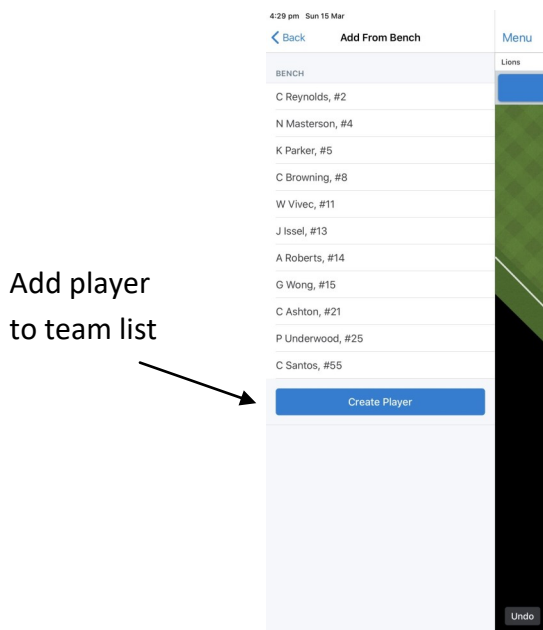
Add player to team list

4:29 pm Sun 15 Mar

Back

Add From Bench

Menu

Lions

BENCH

C Reynolds, #2

N Masterson, #4

K Parker, #5

C Browning, #8

W Vivec, #11

J Issel, #13

A Roberts, #14

G Wong, #15

C Ashton, #21

P Underwood, #25

C Santos, #55

Create Player

Undo